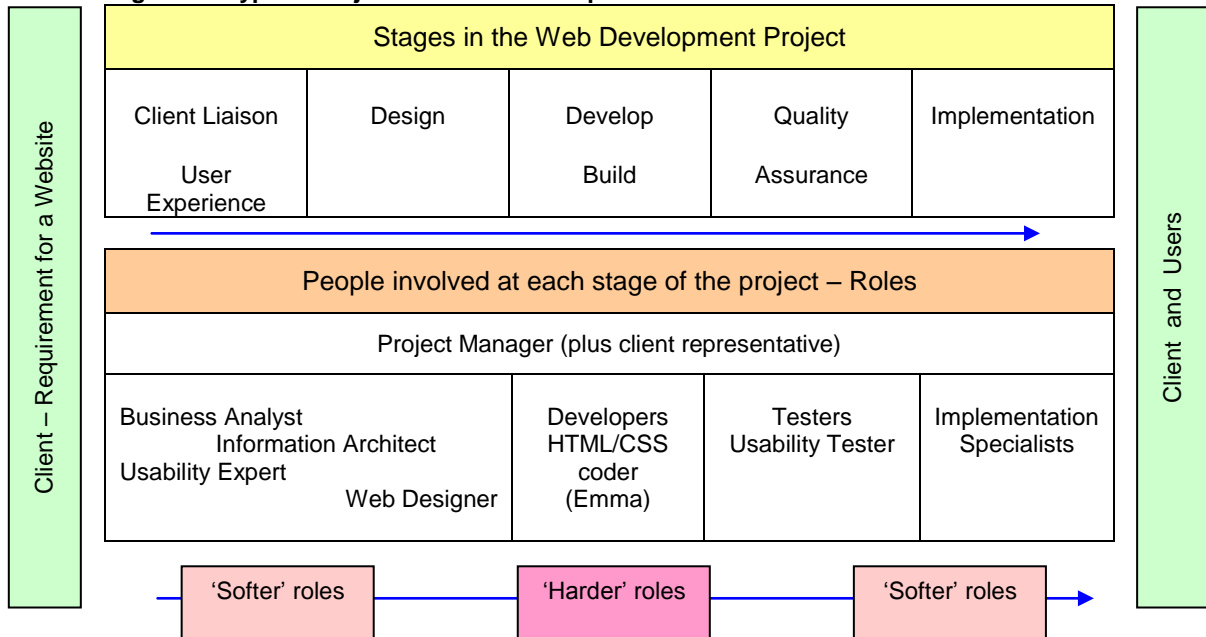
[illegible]

Client – Requirement for a Website

| Stages in the Web Development Project | | | | |
|---|---|---|---|---|
| Client Liaison User Experience | Design | Develop Build | Quality Assurance | Implementation |

| People involved at each stage of the project – Roles | | | |
|---|---|---|---|
| Project Manager (plus client representative) | | | |
| Business Analyst Information Architect Usability Expert Web Designer | Developers HTML/CSS coder (Emma) | Testers Usability Tester | Implementation Specialists |

'Softer' roles

'Harder' roles

'Softer' roles

Client and Users